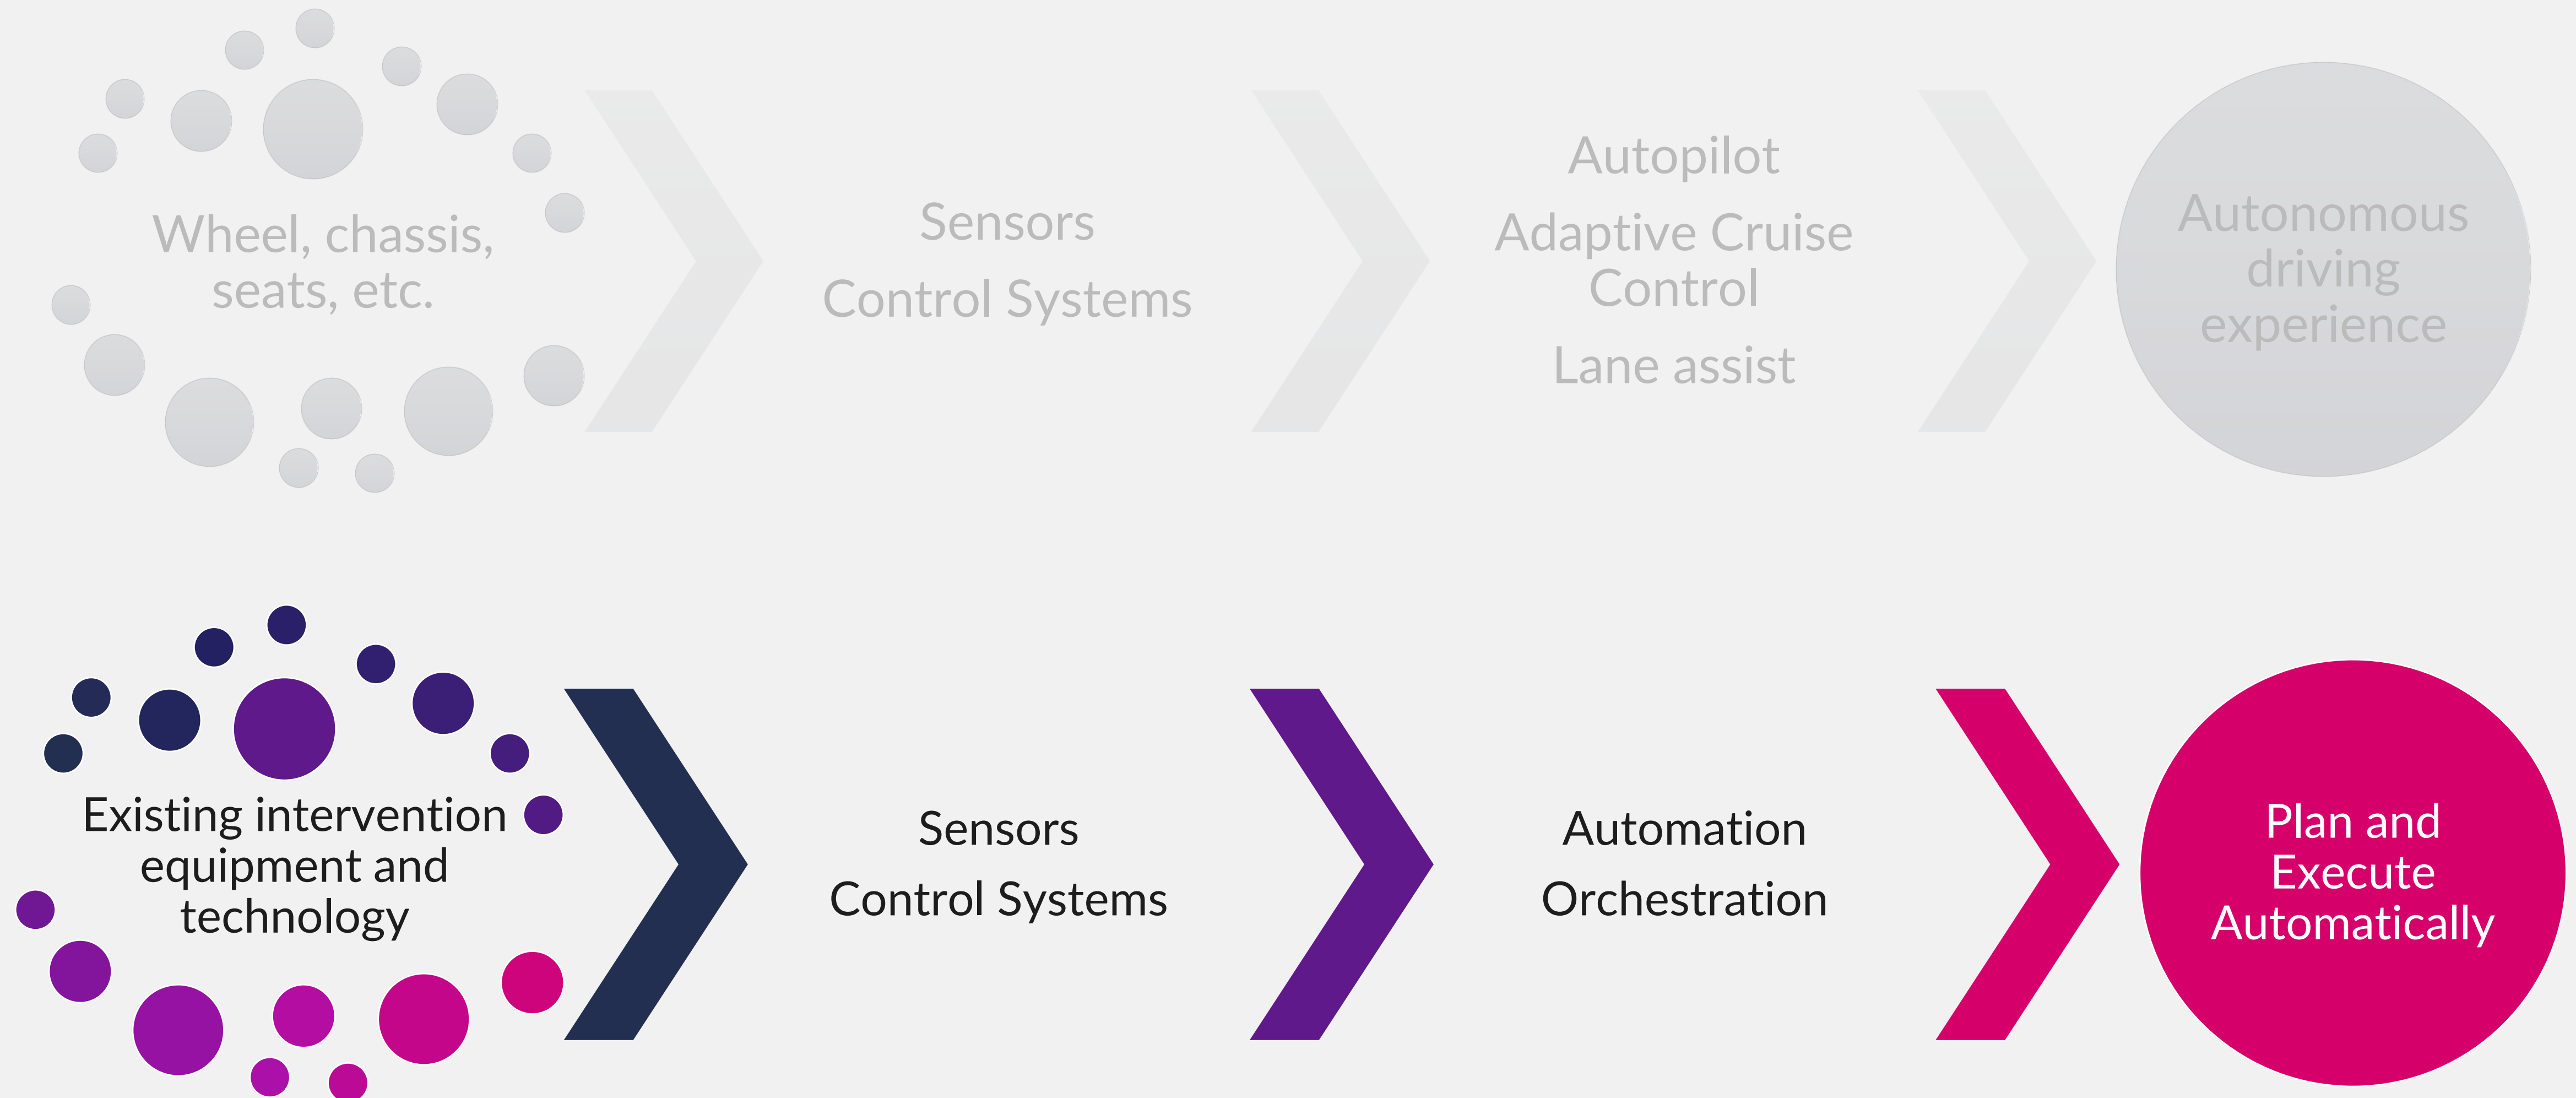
Wheel, chassis, seats, etc.

Sensors

Control Systems

Autopilot

Adaptive Cruise Control

Lane assist

Autonomous driving experience

Existing intervention equipment and technology

Sensors

Control Systems

Automation

Orchestration

Plan and Execute Automatically